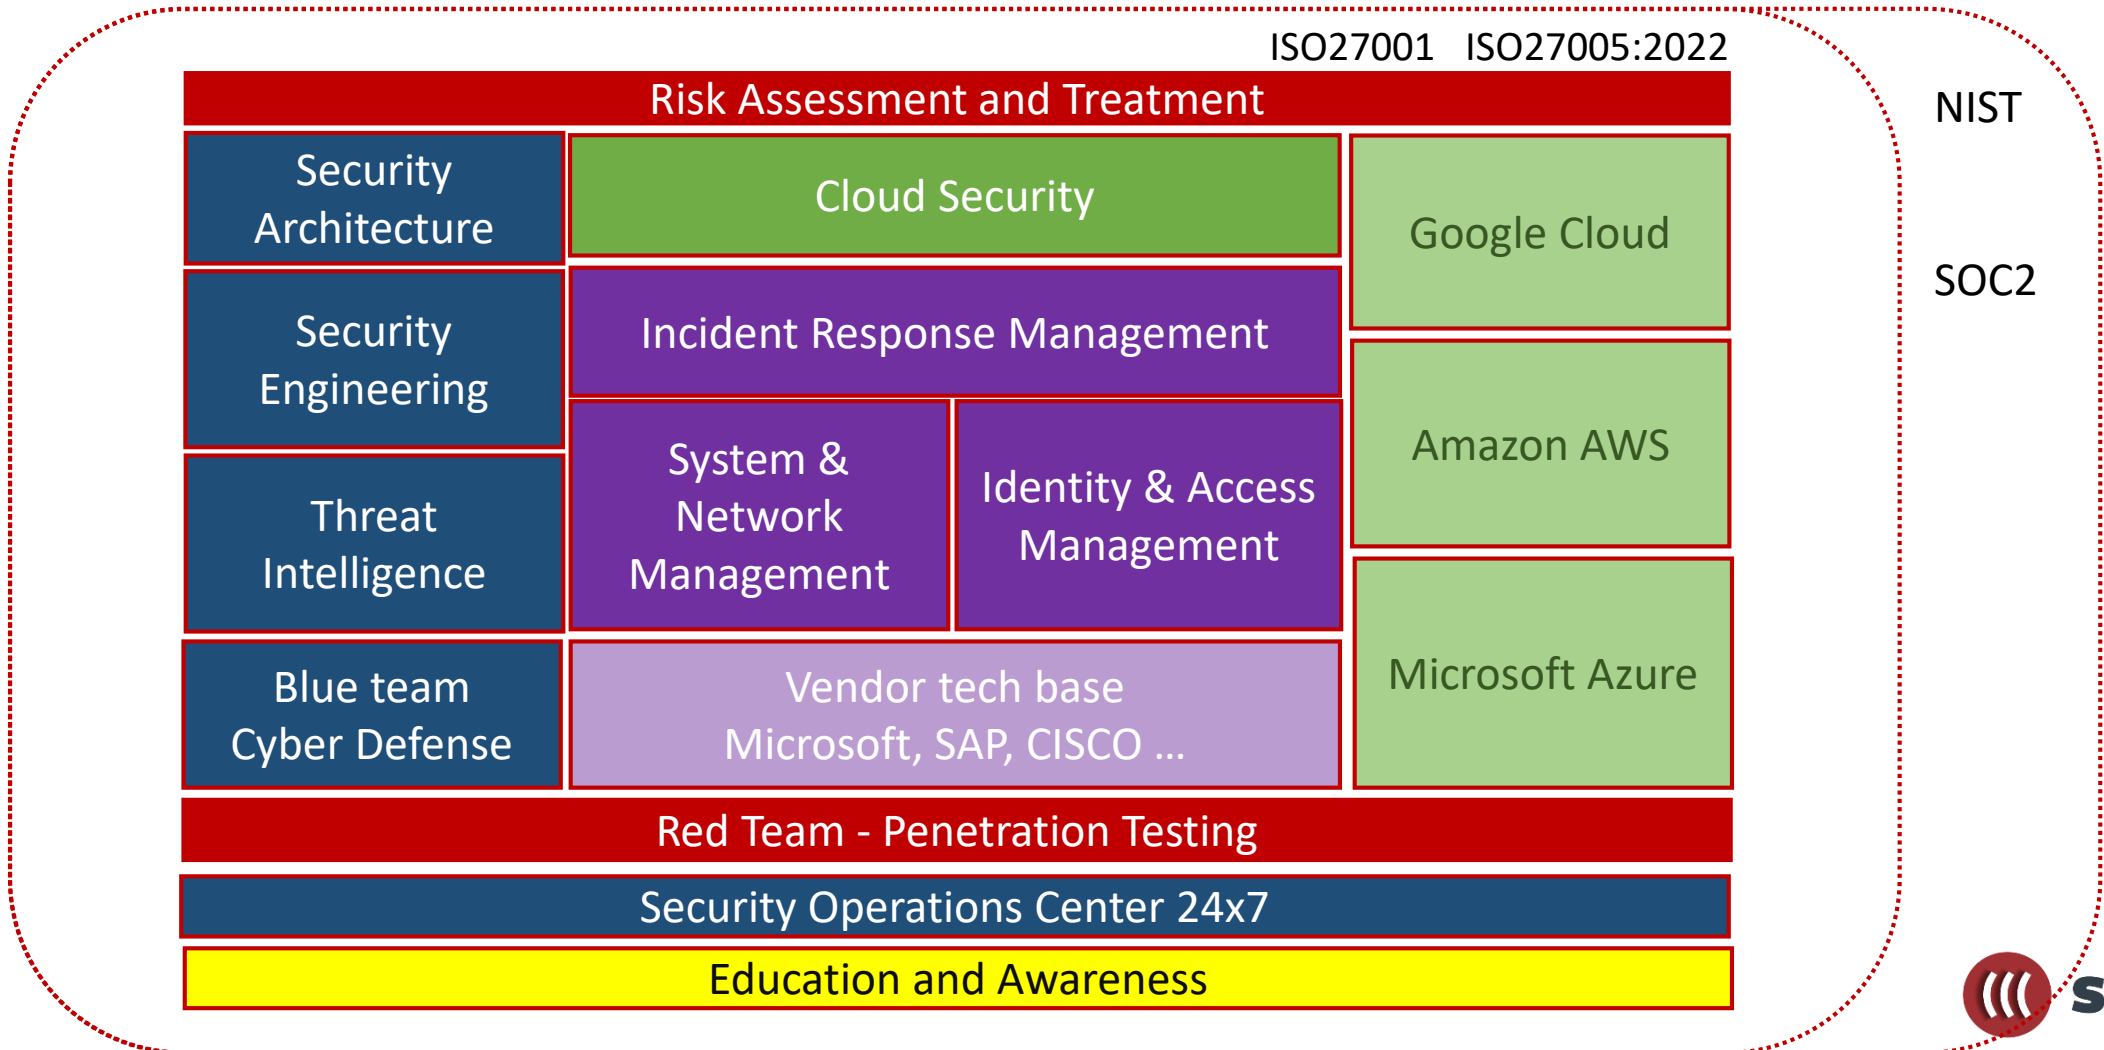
ISO27001 ISO27005:2022

Risk Assessment and Treatment

NIST

Security Architecture

Cloud Security

Google Cloud

SOC2

Security Engineering

Incident Response Management

System & Network Management

Identity & Access Management

Amazon AWS

Threat Intelligence

Blue team Cyber Defense

Vendor tech base Microsoft, SAP, CISCO …

Microsoft Azure

Red Team - Penetration Testing

Security Operations Center 24x7

Education and Awareness

S